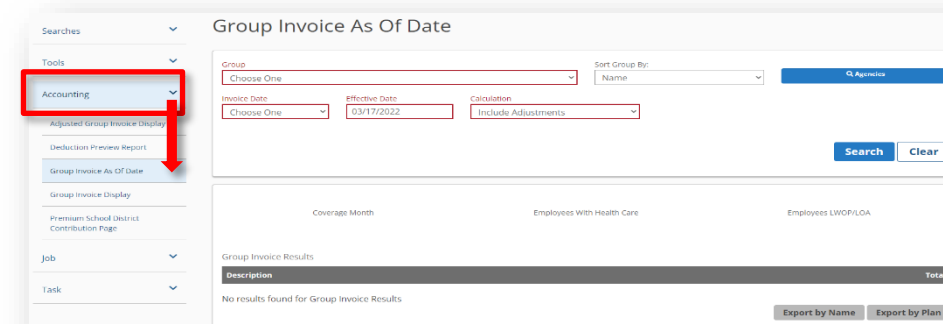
Searches
Tools
Accounting
Adjusted Group Invoice Display
Deduction Preview Report
Group Invoice As Of Date
Group Invoice Display
Premium School District Contribution Page
Job
Task

Group Invoice As Of Date

Group
Choose One
Sort Group By:
Name
Agencies
Invoice Date
Choose One
Effective Date
03/17/2022
Calculation
Include Adjustments
Search
Clear

Coverage Month
Employees With Health Care
Employees LWOP/LOA

Group Invoice Results
| Description | Tota |
|---|---|
No results found for Group Invoice Results
Export by Name
Export by Plan